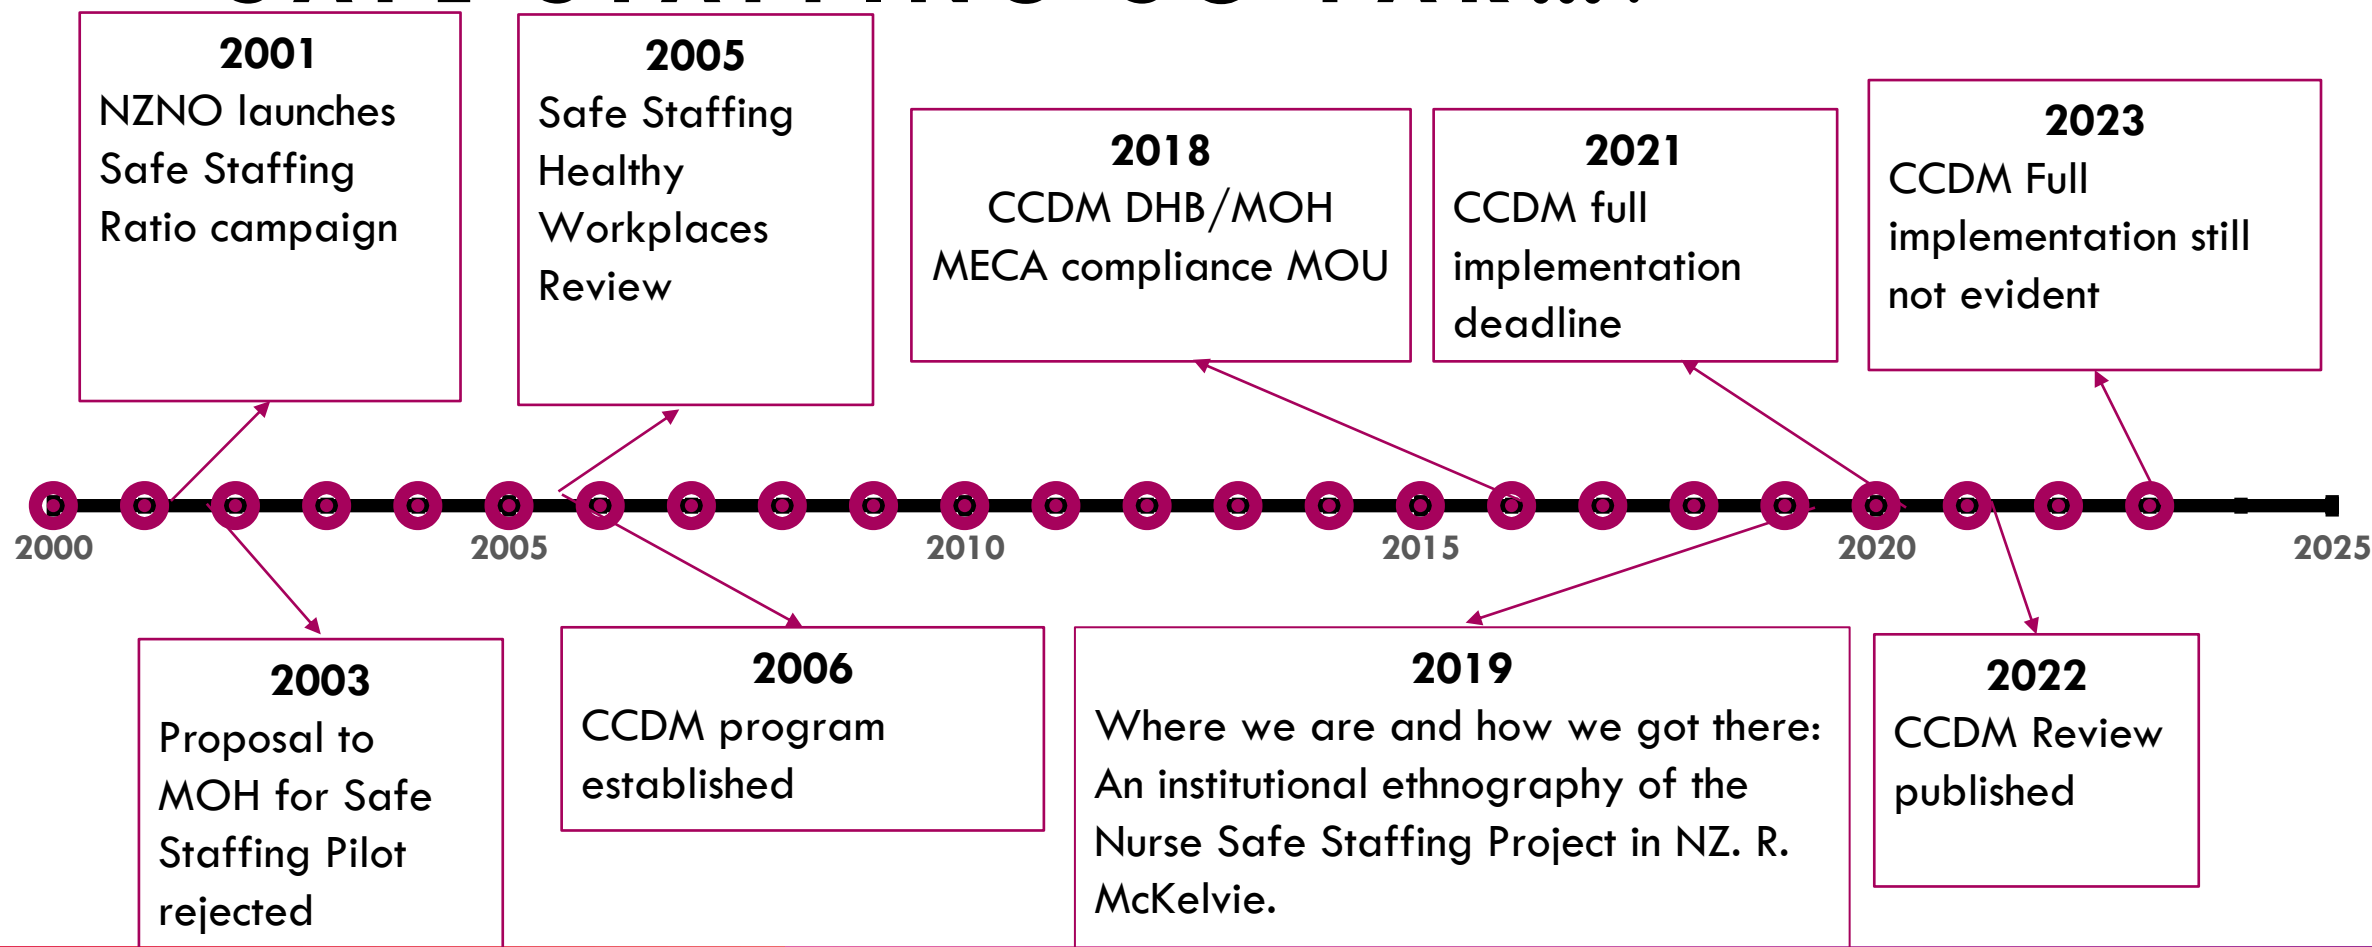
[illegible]

**2001**
NZNO launches Safe Staffing Ratio campaign

**2005**
Safe Staffing Healthy Workplaces Review

**2018**
CCDM DHB/MOH MECA compliance MOU

**2021**
CCDM full implementation deadline

**2023**
CCDM Full implementation still not evident

2000 2005 2010 2015 2020 2025

**2003**
Proposal to MOH for Safe Staffing Pilot rejected

**2006**
CCDM program established

**2019**
Where we are and how we got there: An institutional ethnography of the Nurse Safe Staffing Project in NZ. R. McKelvie.

**2022**
CCDM Review published